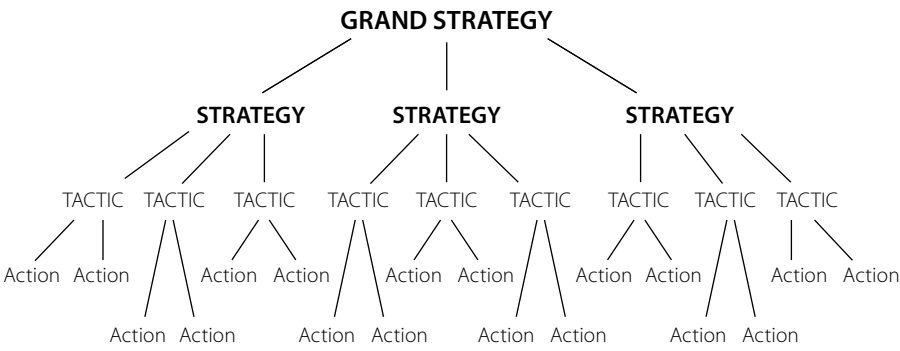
GRAND STRATEGY

STRATEGY STRATEGY STRATEGY

TACTIC TACTIC TACTIC TACTIC TACTIC TACTIC TACTIC TACTIC TACTIC

Action Action Action Action Action Action Action Action Action Action

Action Action Action Action Action Action Action Action